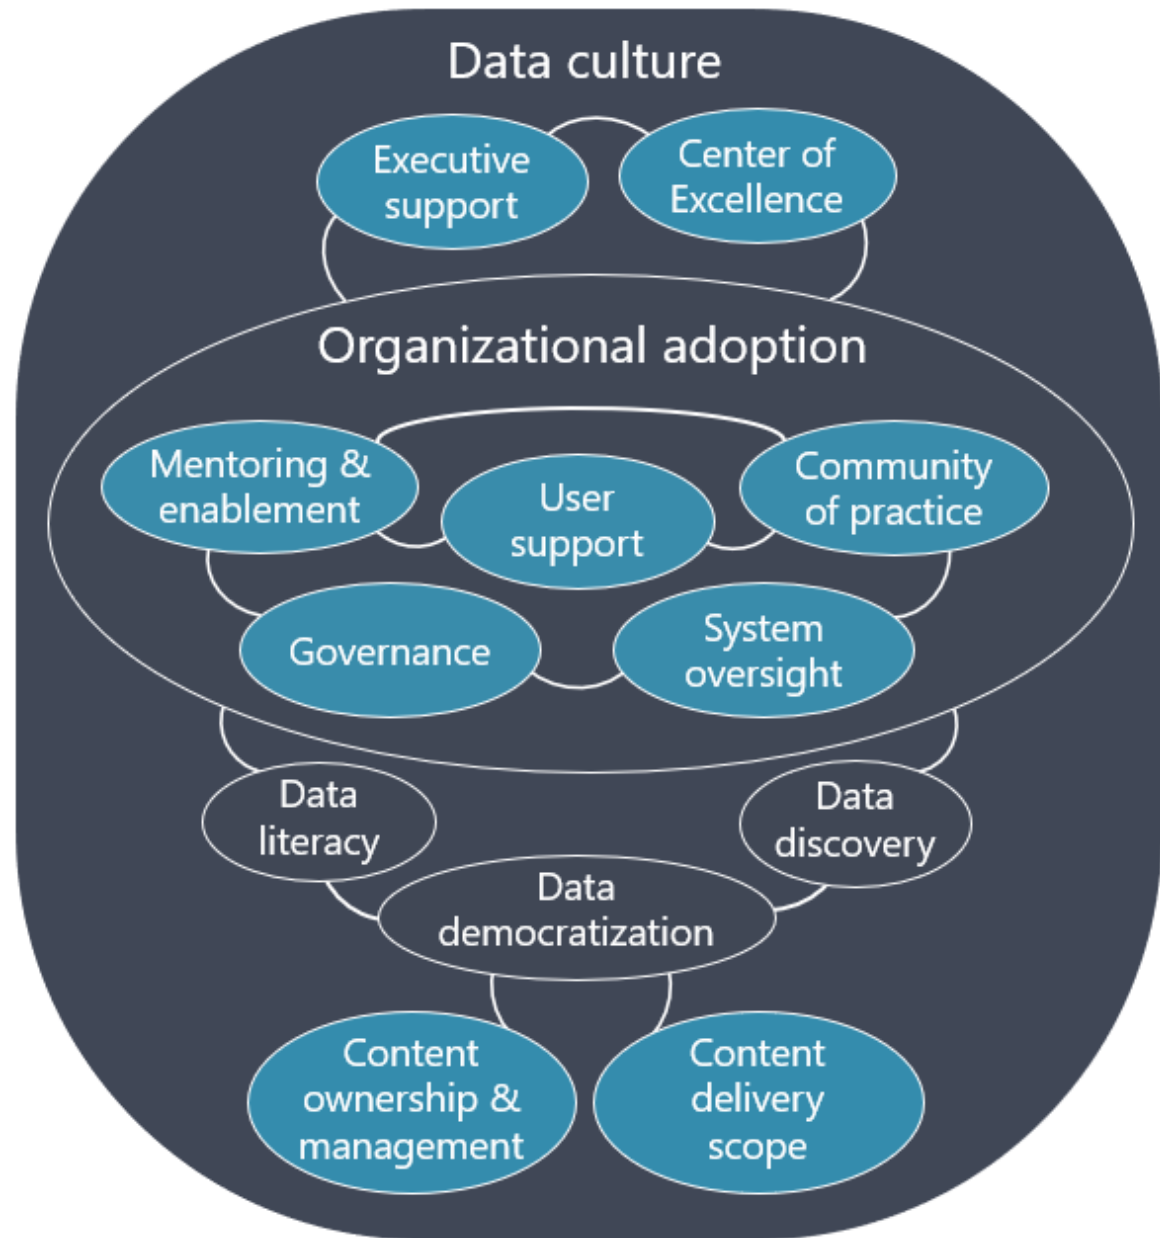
Data culture

Executive support

Center of Excellence

Organizational adoption

Mentoring & enablement

User support

Community of practice

Governance

System oversight

Data literacy

Data discovery

Data democratization

Content ownership & management

Content delivery scope